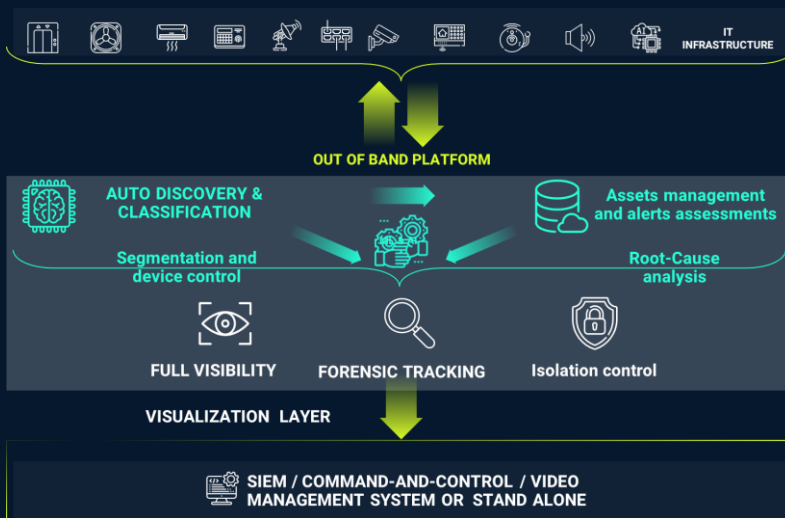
IT INFRASTRUCTURE

OUT OF BAND PLATFORM

AUTO DISCOVERY & CLASSIFICATION

Assets management and alerts assessments

Segmentation and device control

Root-Cause analysis

FULL VISIBILITY

FORENSIC TRACKING

Isolation control

VISUALIZATION LAYER

SIEM / COMMAND-AND-CONTROL / VIDEO MANAGEMENT SYSTEM OR STAND ALONE